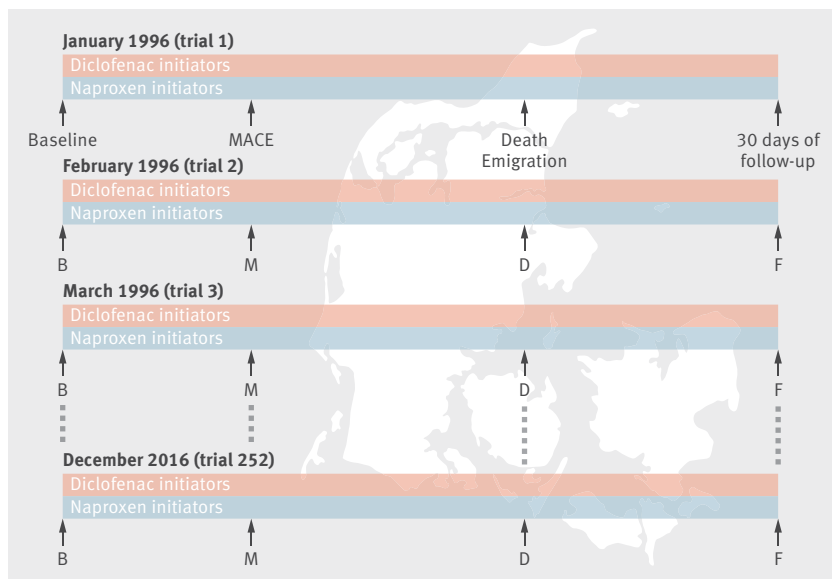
January 1996 (trial 1)
Diclofenac initiators
Naproxen initiators
Baseline
MACE
Death
Emigration
30 days of follow-up

February 1996 (trial 2)
Diclofenac initiators
Naproxen initiators
B
M
D
F

March 1996 (trial 3)
Diclofenac initiators
Naproxen initiators
B
M
D
F

December 2016 (trial 252)
Diclofenac initiators
Naproxen initiators
B
M
D
F